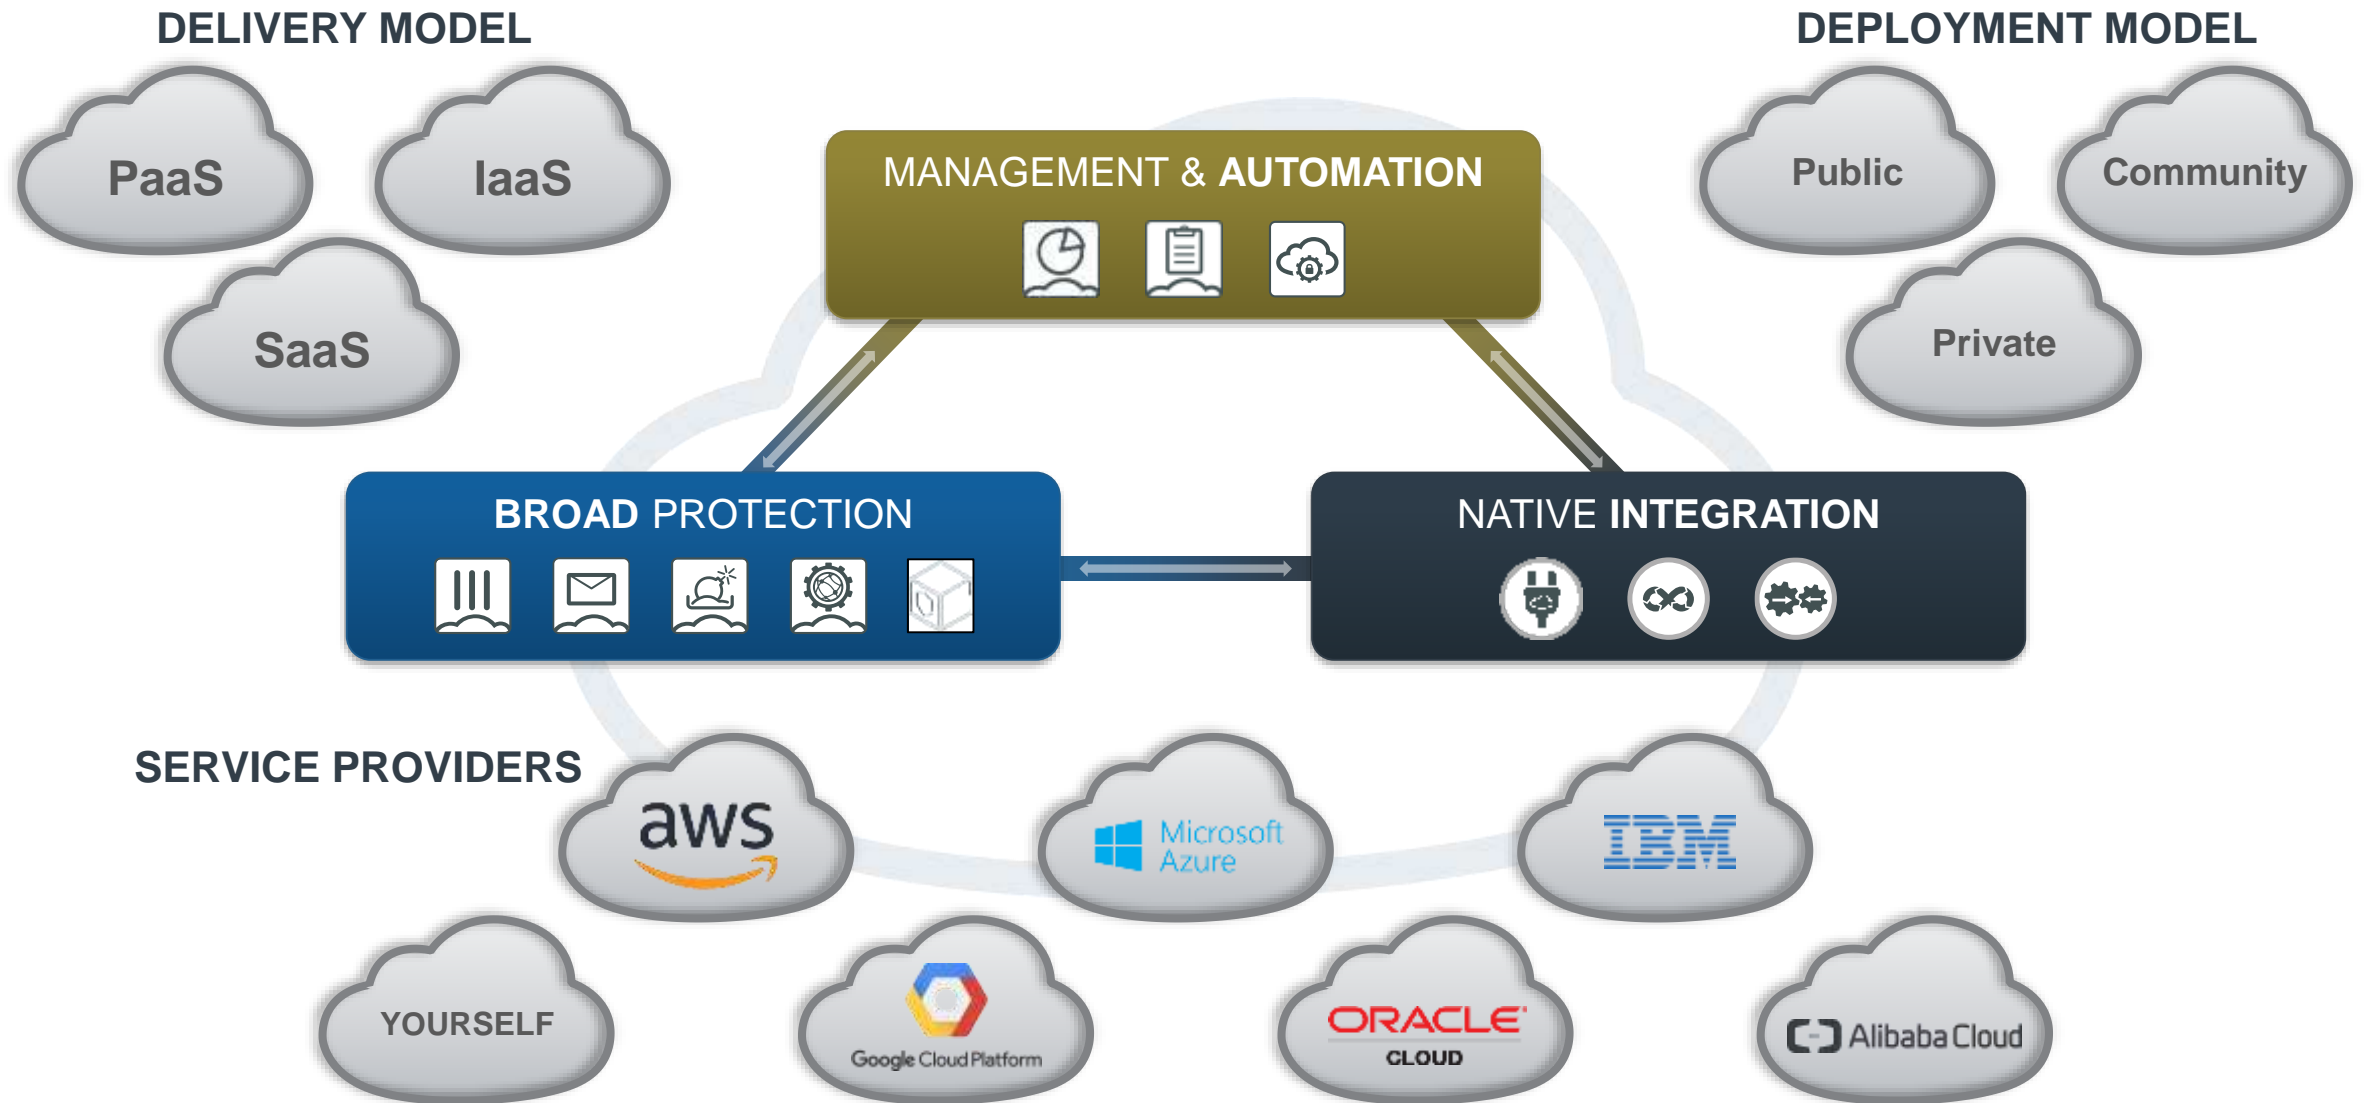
DELIVERY MODEL

PaaS

IaaS

SaaS

DEPLOYMENT MODEL

Public

Community

Private

MANAGEMENT & AUTOMATION

BROAD PROTECTION

NATIVE INTEGRATION

SERVICE PROVIDERS

aws

Microsoft Azure

IBM

YOURSELF

Google Cloud Platform

ORACLE CLOUD

Alibaba Cloud